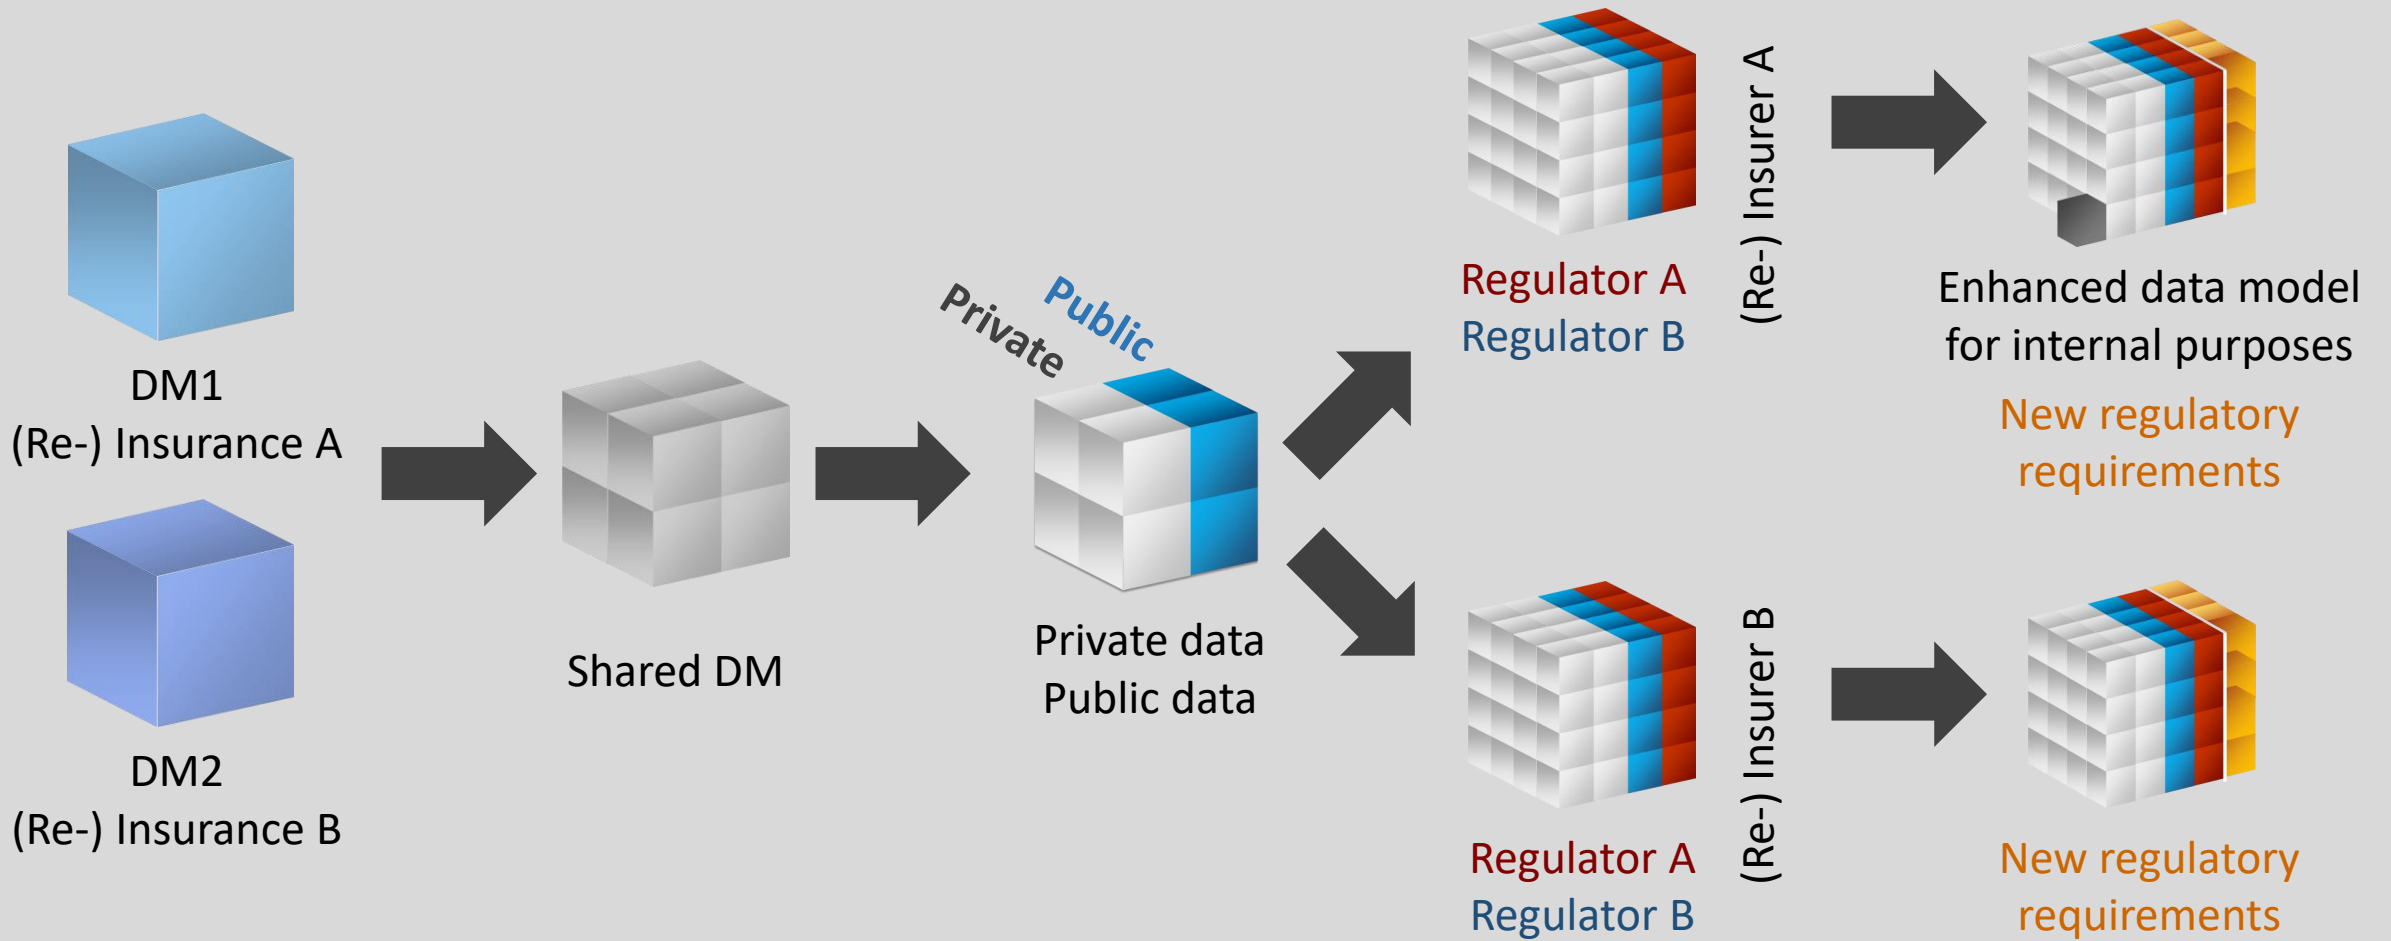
DM1
(Re-) Insurance A

DM2
(Re-) Insurance B

Shared DM

Private

Public

Private data
Public data

Regulator A
Regulator B

(Re-) Insurer A

Enhanced data model for internal purposes

New regulatory requirements

Regulator A
Regulator B

(Re-) Insurer B

New regulatory requirements